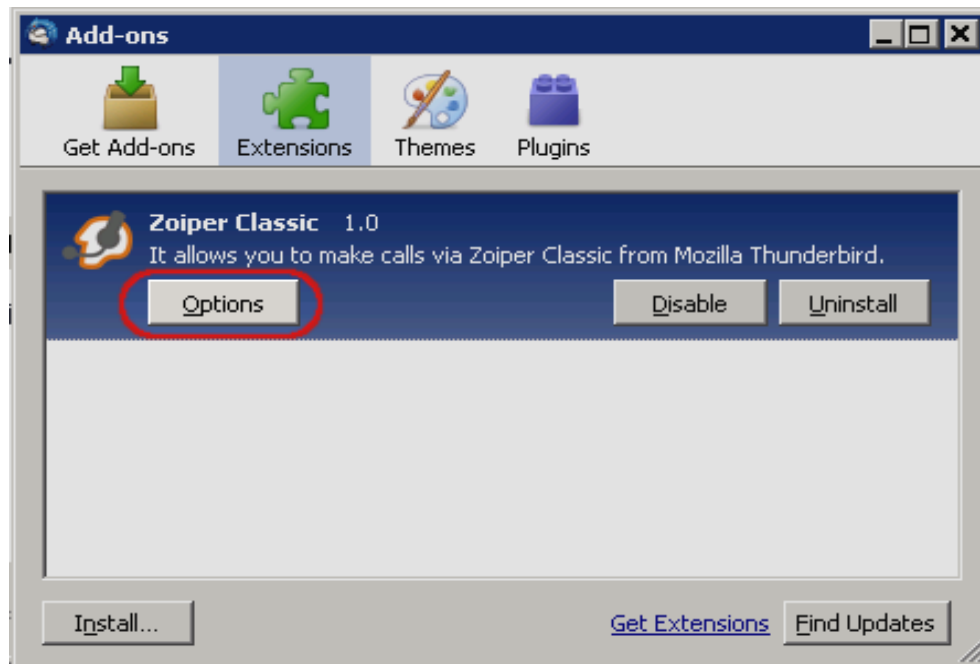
Add-ons

Get Add-ons
Extensions
Themes
Plugins

Zoiper Classic 1.0
It allows you to make calls via Zoiper Classic from Mozilla Thunderbird.

Options
Disable
Uninstall

Install...
Get Extensions
Find Updates